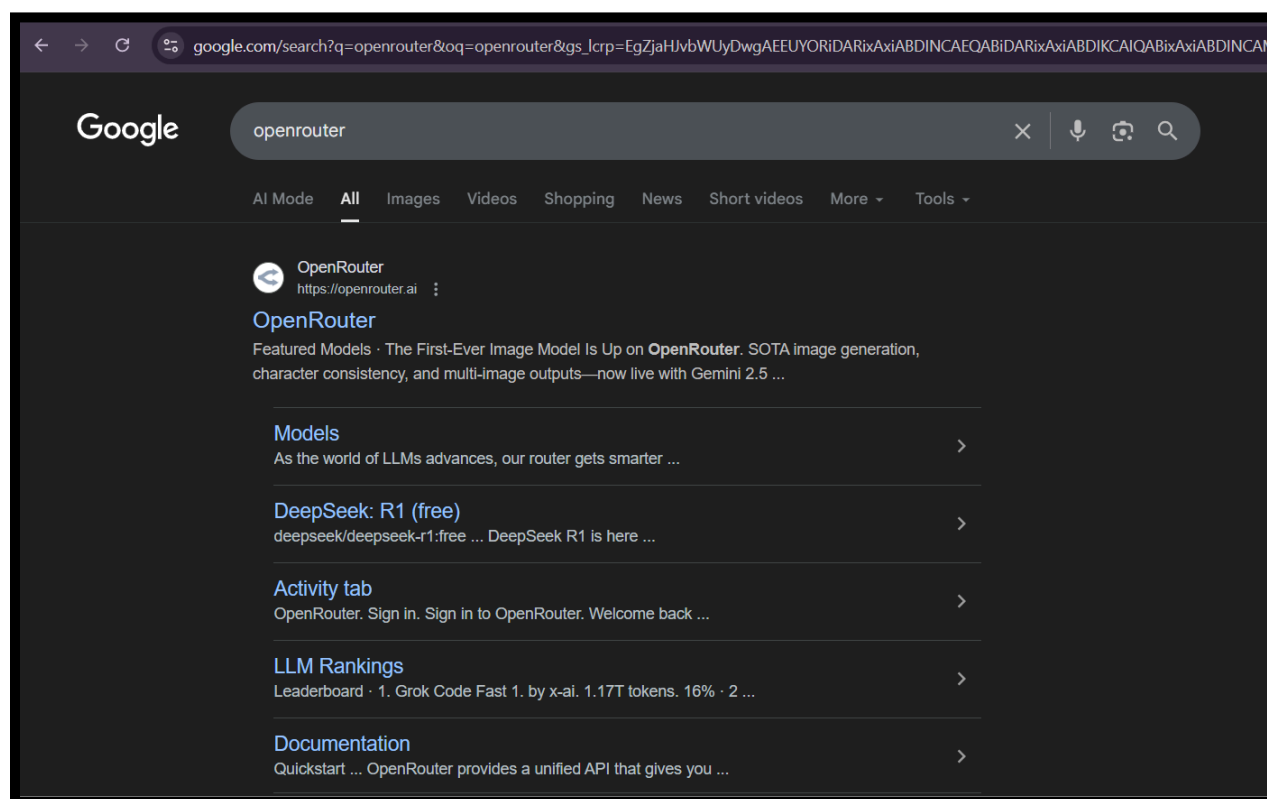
google.com/search?q=openrouter&oq=openrouter&gs_lcrp=EgZjaHJvbWUyDwgAEEUYORiDARixAxiABDINCAEQABiDARixAxiABDIKCAIQABixAxiABDINCA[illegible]

Google

openrouter

AI Mode All Images Videos Shopping News Short videos More Tools

OpenRouter
https://openrouter.ai

OpenRouter
Featured Models · The First-Ever Image Model Is Up on **OpenRouter**. SOTA image generation, character consistency, and multi-image outputs—now live with Gemini 2.5 ...

Models
As the world of LLMs advances, our router gets smarter ...

DeepSeek: R1 (free)
deepseek/deepseek-r1:free ... DeepSeek R1 is here ...

Activity tab
OpenRouter. Sign in. Sign in to OpenRouter. Welcome back ...

LLM Rankings
Leaderboard · 1. Grok Code Fast 1. by x-ai. 1.17T tokens. 16% · 2 ...

Documentation
Quickstart ... OpenRouter provides a unified API that gives you ...